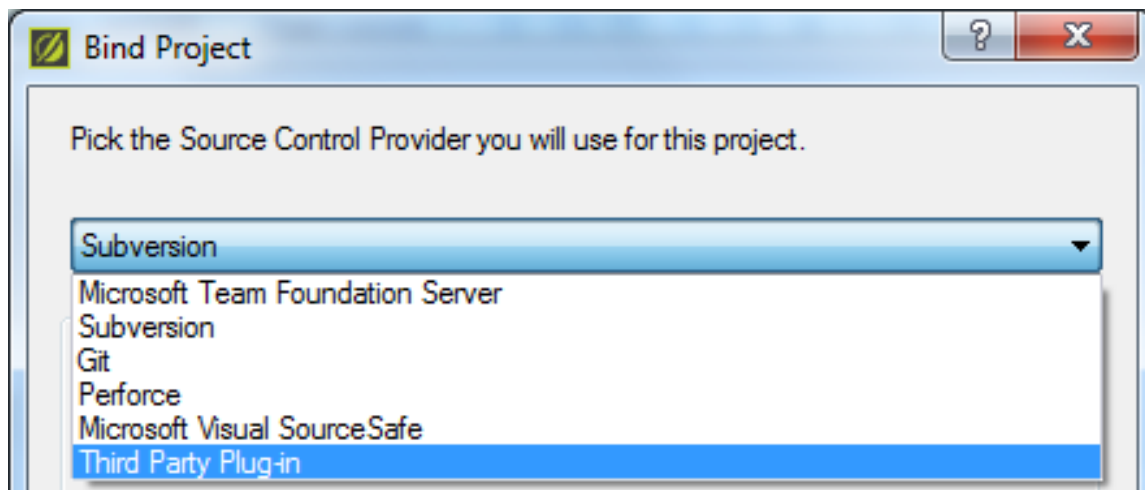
Bind Project

?

X

Pick the Source Control Provider you will use for this project.

Subversion

Microsoft Team Foundation Server
Subversion
Git
Perforce
Microsoft Visual SourceSafe
Third Party Plug-in